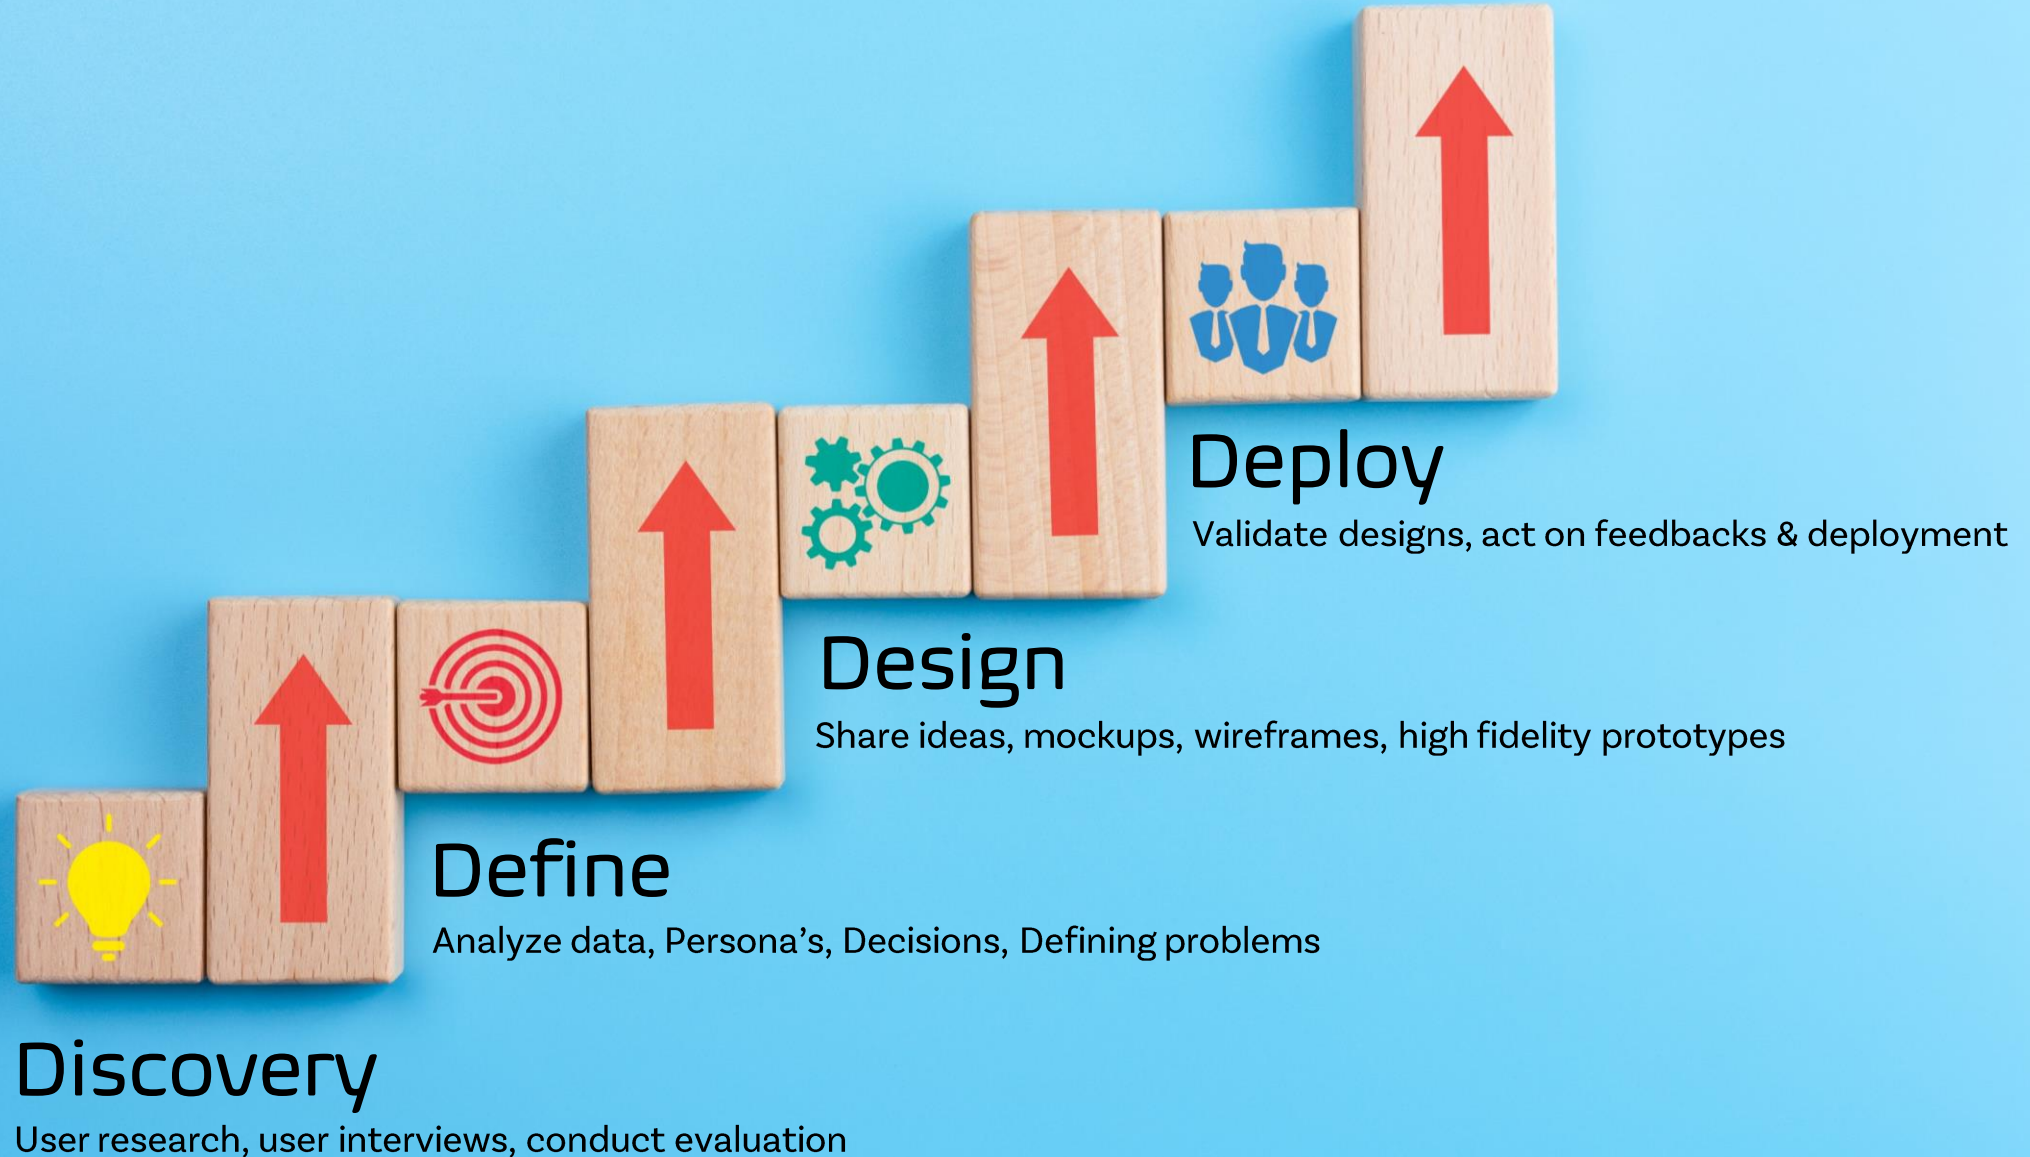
Deploy
Validate designs, act on feedbacks & deployment

Design
Share ideas, mockups, wireframes, high fidelity prototypes

Define
Analyze data, Persona’s, Decisions, Defining problems

Discovery
User research, user interviews, conduct evaluation